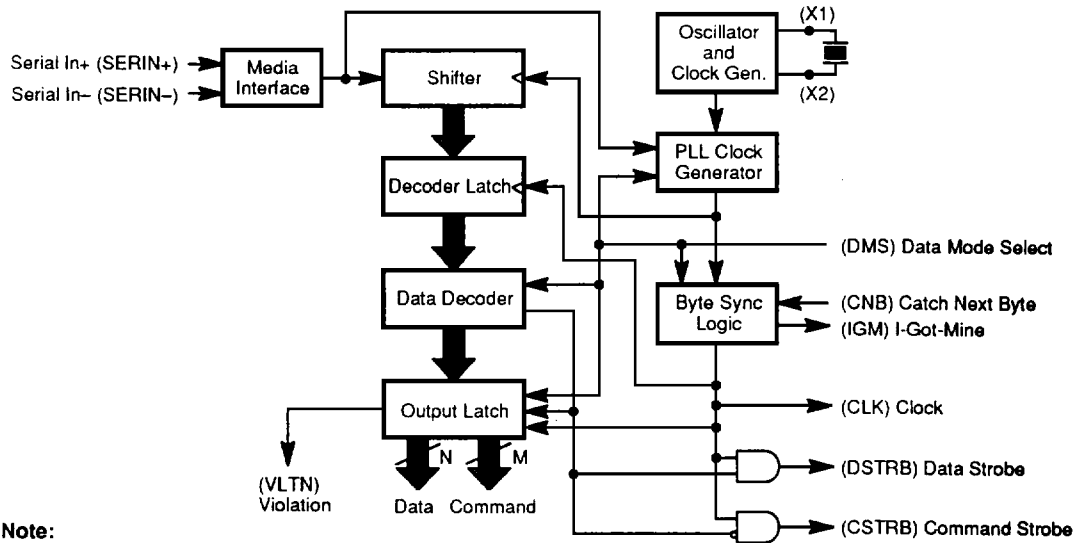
Serial In+ (SERIN+)
Serial In– (SERIN–)
Media Interface
Shifter
Oscillator and Clock Gen.
(X1)
(X2)
PLL Clock Generator
Decoder Latch
(DMS) Data Mode Select
Data Decoder
Byte Sync Logic
(CNB) Catch Next Byte
(IGM) I-Got-Mine
Output Latch
(CLK) Clock
(DSTRB) Data Strobe
(CSTRB) Command Strobe
N
M
(VLTN) Violation
Data
Command
Note: